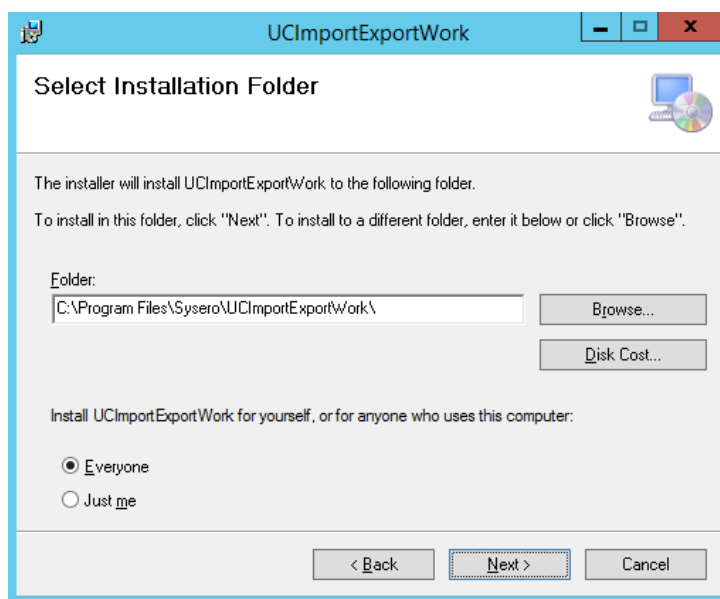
UCImportExportWork

Select Installation Folder

The installer will install UCImportExportWork to the following folder.

To install in this folder, click "Next". To install to a different folder, enter it below or click "Browse".

Folder:

C:\Program Files\Sysero\UCImportExportWork\

Browse...

Disk Cost...

Install UCImportExportWork for yourself, or for anyone who uses this computer:

Everyone

Just me

< Back

Next >

Cancel